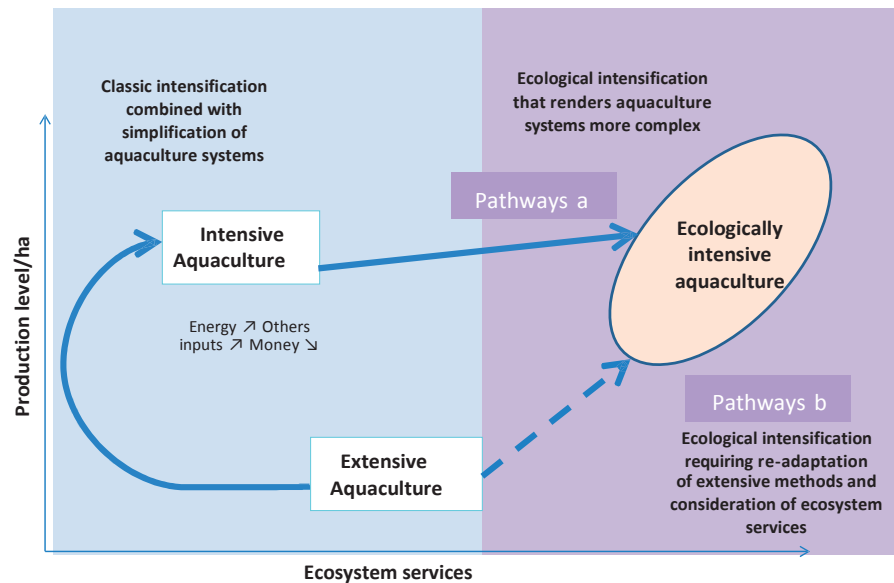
Classic intensification combined with simplification of aquaculture systems

Ecological intensification that renders aquaculture systems more complex

Pathways a

Intensive Aquaculture

Ecologically intensive aquaculture

Energy ↗ Others inputs ↗ Money ↘

Production level/ha

Pathways b

Extensive Aquaculture

Ecological intensification requiring re-adaptation of extensive methods and consideration of ecosystem services

Ecosystem services